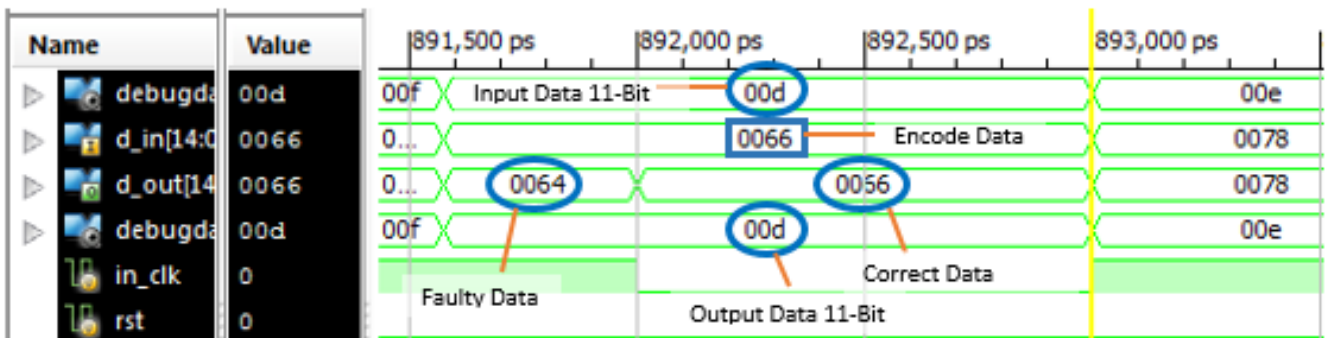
| Name | Value |
|---|---|
| debugda | 00d |
| d_in[14:0 | 0066 |
| d_out[14 | 0066 |
| debugda | 00d |
| in_clk | 0 |
| rst | 0 |

891,500 ps 892,000 ps 892,500 ps 893,000 ps

00f Input Data 11-Bit 00d 00e

0... 0066 Encode Data 0078

0... 0064 0056 0078

00f 00d 00e

Faulty Data

Output Data 11-Bit

Correct Data